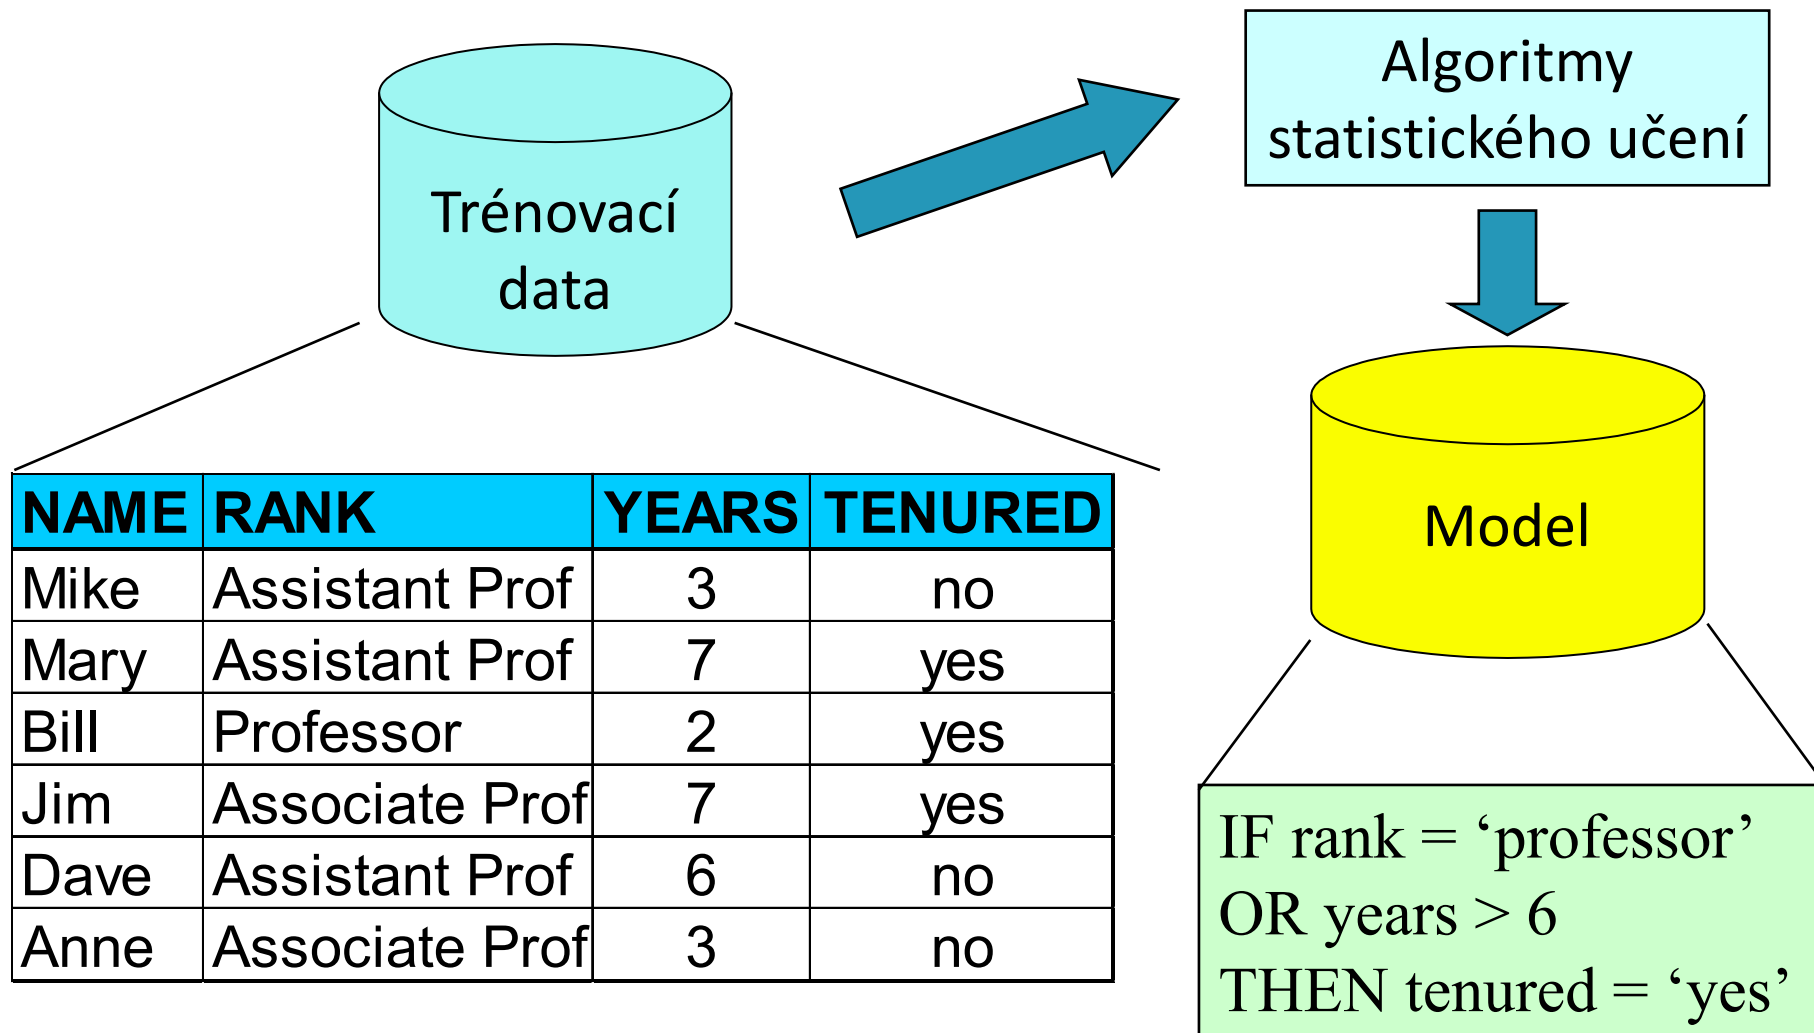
Trénovací data

Algoritmy statistického učení

Model

| NAME | RANK | YEARS | TENURED |
|---|---|---|---|
| Mike | Assistant Prof | 3 | no |
| Mary | Assistant Prof | 7 | yes |
| Bill | Professor | 2 | yes |
| Jim | Associate Prof | 7 | yes |
| Dave | Assistant Prof | 6 | no |
| Anne | Associate Prof | 3 | no |

IF rank = ‘professor’
OR years > 6
THEN tenured = ‘yes’